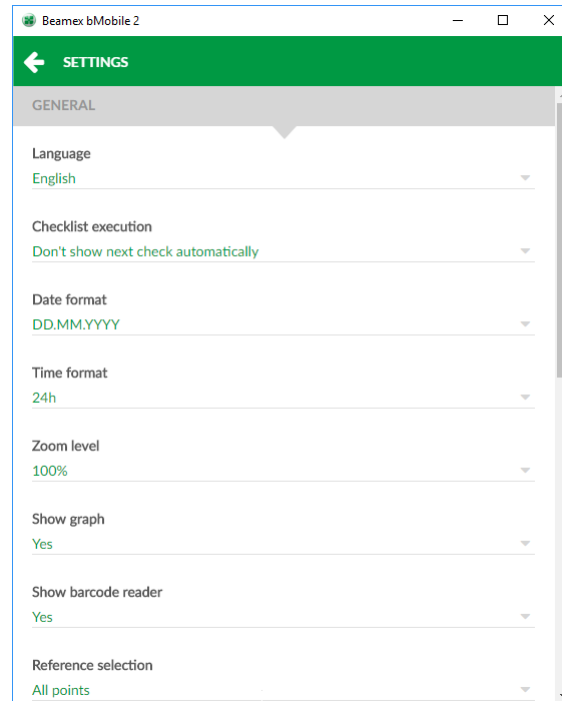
Beamex bMobile 2

SETTINGS

GENERAL

Language
English

Checklist execution
Don't show next check automatically

Date format
DD.MM.YYYY

Time format
24h

Zoom level
100%

Show graph
Yes

Show barcode reader
Yes

Reference selection
All points